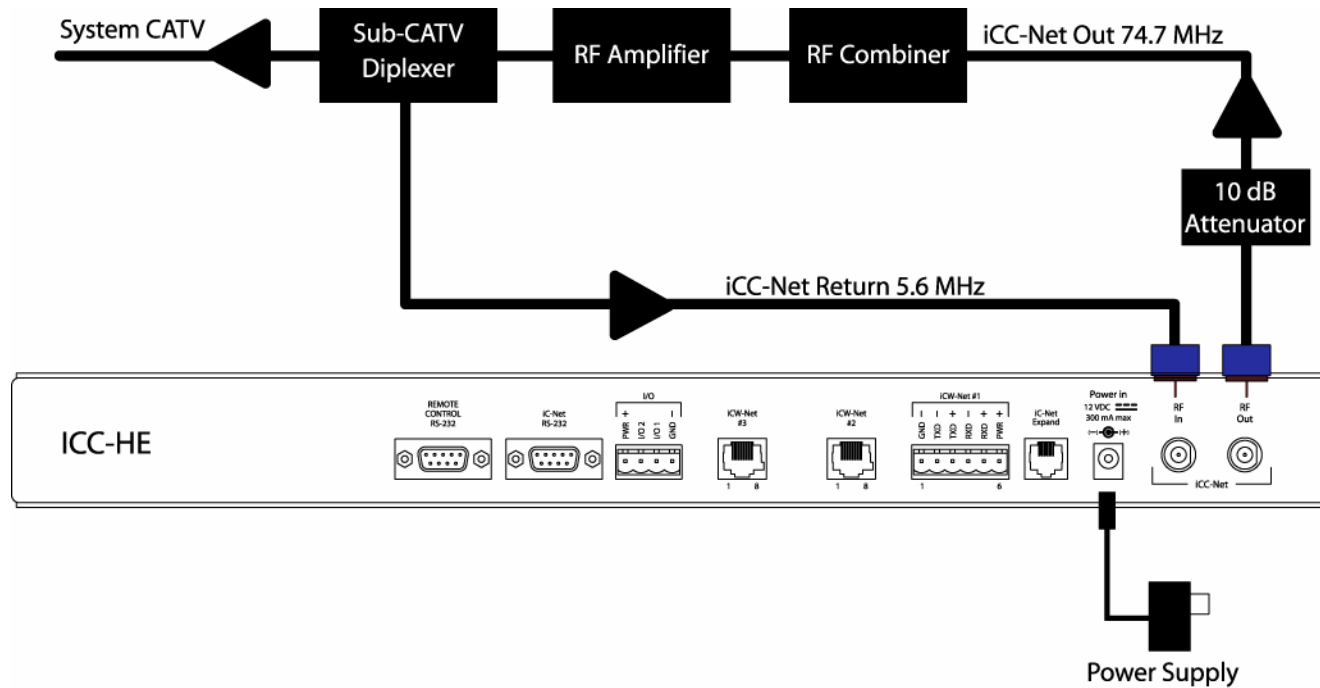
System CATV

Sub-CATV Diplexer

RF Amplifier

RF Combiner

iCC-Net Out 74.7 MHz

10 dB Attenuator

iCC-Net Return 5.6 MHz

ICC-HE

REMOTE CONTROL RS-232

iC-Net RS-232

I/O

+ PWR

I/O 2

I/O 1

– GND

iCW-Net #3

1 8

iCW-Net #2

1 8

iCW-Net #1

– GND

– TXD

+ TXD

– RXD

+ RXD

+ PWR

1 6

iC-Net Expand

Power in 12 VDC 300 mA max

RF In

RF Out

iCC-Net

Power Supply